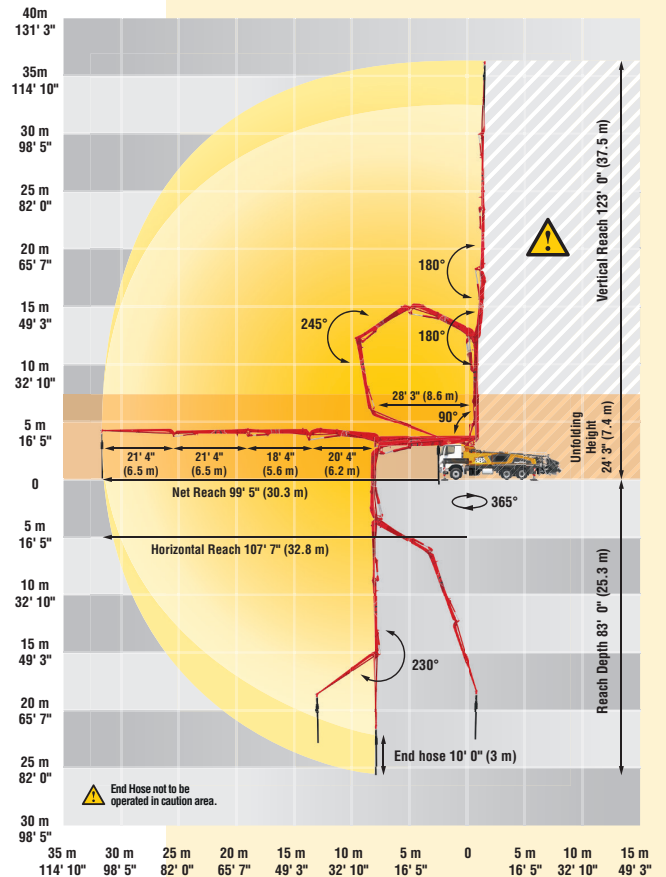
40m
131' 3"

35m
114' 10"

30 m
98' 5"

25 m
82' 0"

20 m
65' 7"

15 m
49' 3"

10 m
32' 10"

5 m
16' 5"

0

5 m
16' 5"

10 m
32' 10"

15 m
49' 3"

20 m
65' 7"

25 m
82' 0"

30 m
98' 5"

Vertical Reach 123' 0" (37.5 m)

180°

245°

180°

28' 3" (8.6 m)

90°

Unfolding Height 24' 3" (7.4 m)

21' 4" (6.5 m)

21' 4" (6.5 m)

18' 4" (5.6 m)

20' 4" (6.2 m)

Net Reach 99' 5" (30.3 m)

365°

Horizontal Reach 107' 7" (32.8 m)

Reach Depth 83' 0" (25.3 m)

230°

End hose 10' 0" (3 m)

End Hose not to be operated in caution area.

35 m
114' 10"

30 m
98' 5"

25 m
82' 0"

20 m
65' 7"

15 m
49' 3"

10 m
32' 10"

5 m
16' 5"

0

5 m
16' 5"

10 m
32' 10"

15 m
49' 3"